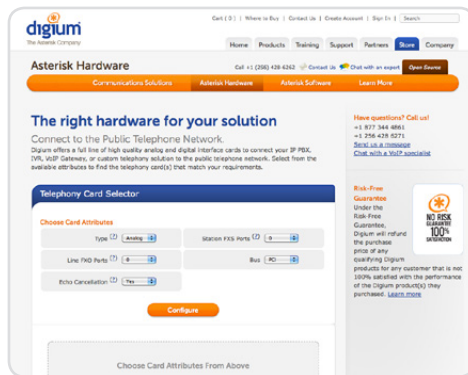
digium
The Asterisk Company

Cart ( 0 ) | Where to Buy | Contact Us | Create Account | Sign In | Search

Home | Products | Training | Support | Partners | Store | Company

Asterisk Hardware

Call +1 (256) 428-6262 | Contact Us | Chat with an expert | Open Source

Communications Solutions | Asterisk Hardware | Asterisk Software | Learn More

The right hardware for your solution

Connect to the Public Telephone Network.

Digium offers a full line of high quality analog and digital interface cards to connect your IP PBX, IVR, VoIP Gateway, or custom telephony solution to the public telephone network. Select from the available attributes to find the telephony card(s) that match your requirements.

Telephony Card Selector

Choose Card Attributes

Type (?) Analog

Station FXS Ports (?) 0

Line FXO Ports (?) 0

Bus PCI

Echo Cancellation (?) Yes

Configure

Choose Card Attributes From Above

Have questions? Call us!
+1 877 344 4861
+1 256 428 6271
Send us a message
Chat with a VoIP specialist

Risk-Free Guarantee

Under the Risk-Free Guarantee, Digium will refund the purchase price of any qualifying Digium products for any customer that is not 100% satisfied with the performance of the Digium product(s) they purchased. Learn more

NO RISK GUARANTEE 100% SATISFACTION